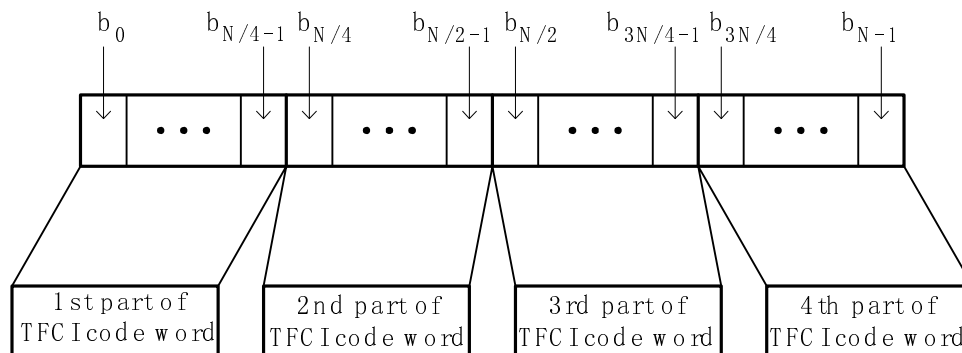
$b_0$ $b_{N/4-1}$ $b_{N/4}$ $b_{N/2-1}$ $b_{N/2}$ $b_{3N/4-1}$ $b_{3N/4}$ $b_{N-1}$

• • •

• • •

• • •

• • •

1st part of TFCI code word

2nd part of TFCI code word

3rd part of TFCI code word

4th part of TFCI code word